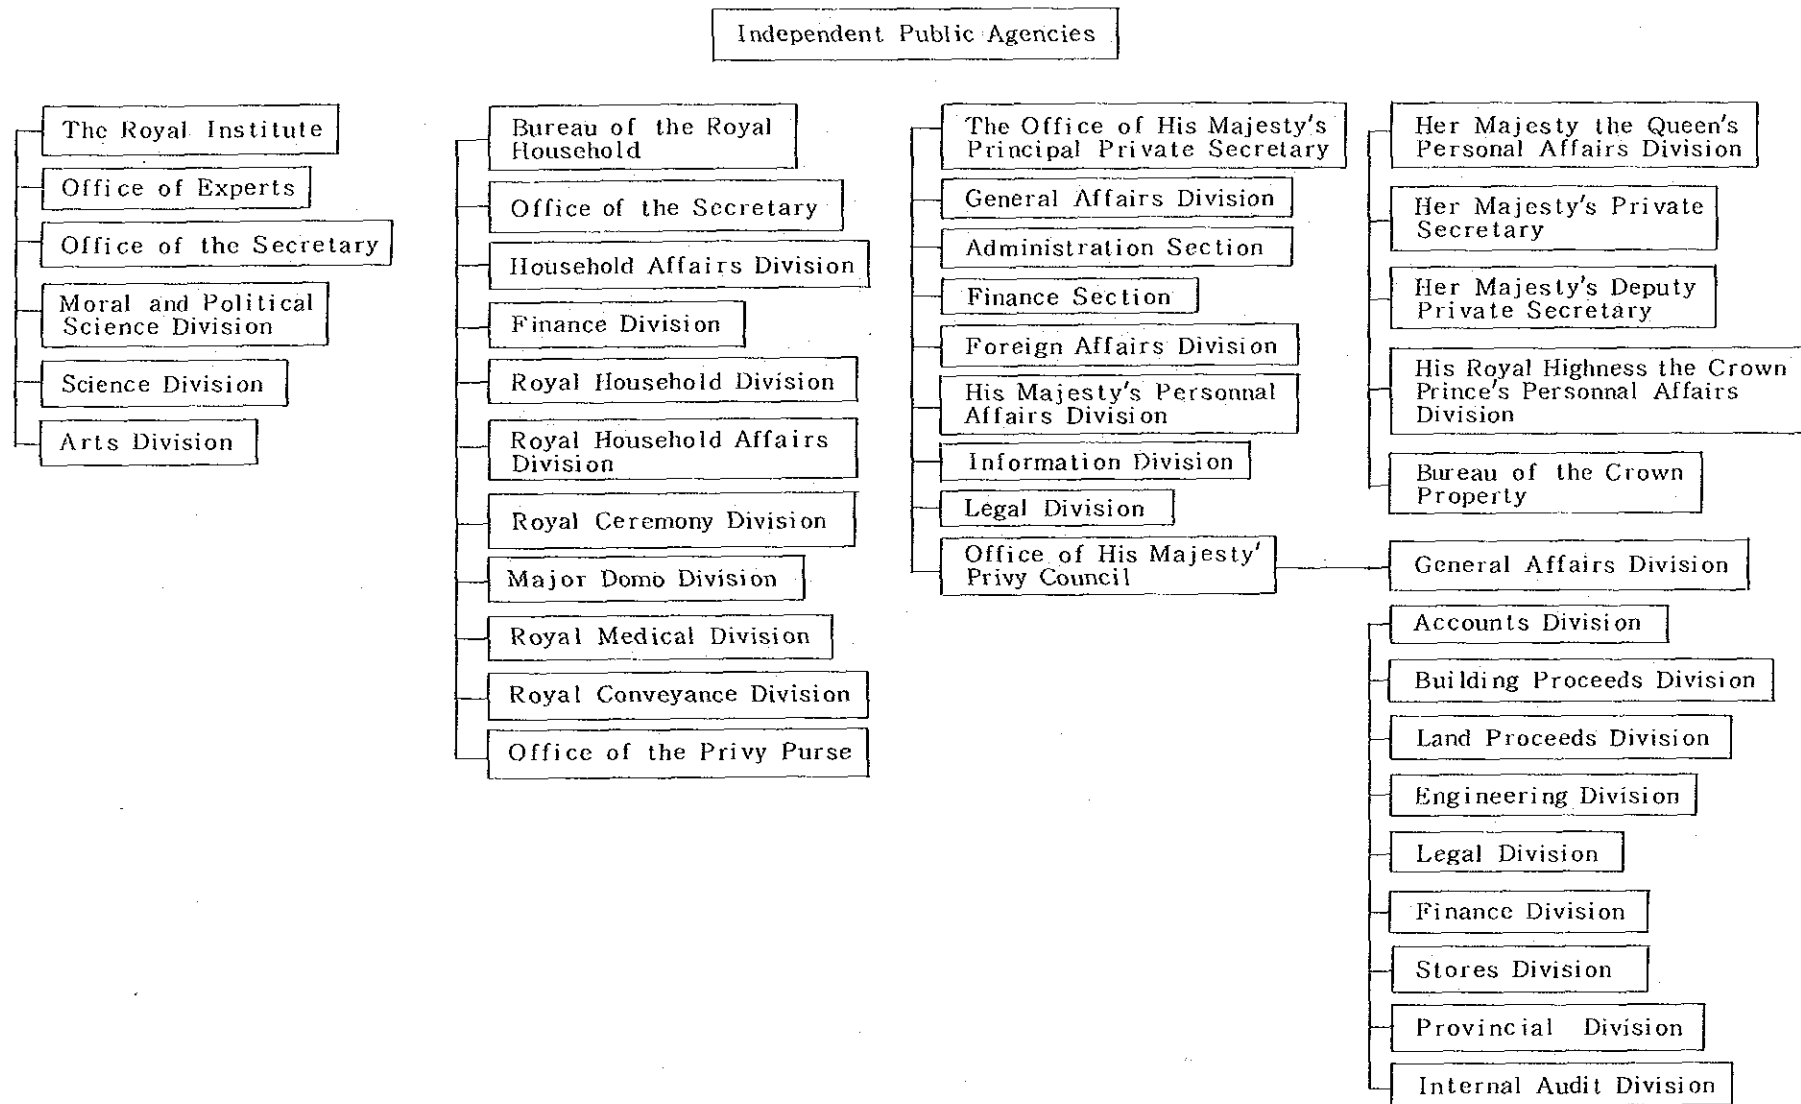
Independent Public Agencies

The Royal Institute
Office of Experts
Office of the Secretary
Moral and Political Science Division
Science Division
Arts Division

Bureau of the Royal Household
Office of the Secretary
Household Affairs Division
Finance Division
Royal Household Division
Royal Household Affairs Division
Royal Ceremony Division
Major Domo Division
Royal Medical Division
Royal Conveyance Division
Office of the Privy Purse

The Office of His Majesty's Principal Private Secretary
General Affairs Division
Administration Section
Finance Section
Foreign Affairs Division
His Majesty's Personnal Affairs Division
Information Division
Legal Division
Office of His Majesty' Privy Council

Her Majesty the Queen's Personal Affairs Division
Her Majesty's Private Secretary
Her Majesty's Deputy Private Secretary
His Royal Highness the Crown Prince's Personnal Affairs Division
Bureau of the Crown Property

General Affairs Division
Accounts Division
Building Proceeds Division
Land Proceeds Division
Engineering Division
Legal Division
Finance Division
Stores Division
Provincial Division
Internal Audit Division